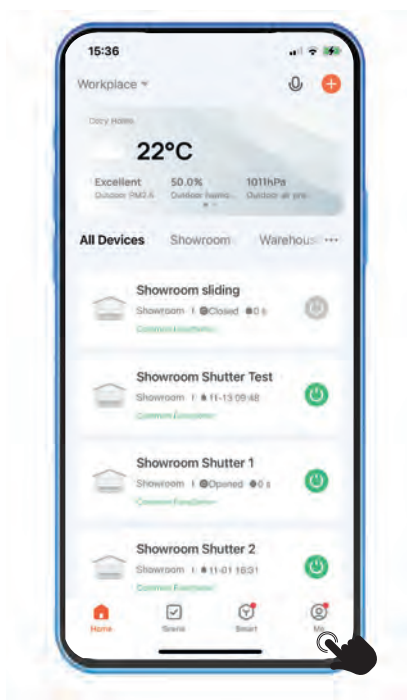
15:36

Workplace

Cozy Home

22°C

Excellent
Outdoor PM2.5

50.0%
Outdoor humid...

1011hPa
Outdoor air pre...

All Devices Showroom Warehous ···

Showroom sliding
Showroom | Closed 0 s
Common Functions

Showroom Shutter Test
Showroom | 11-13 09:48
Common Functions

Showroom Shutter 1
Showroom | Opened 0 s
Common Functions

Showroom Shutter 2
Showroom | 11-01 16:31
Common Functions

Home Scene Smart Me